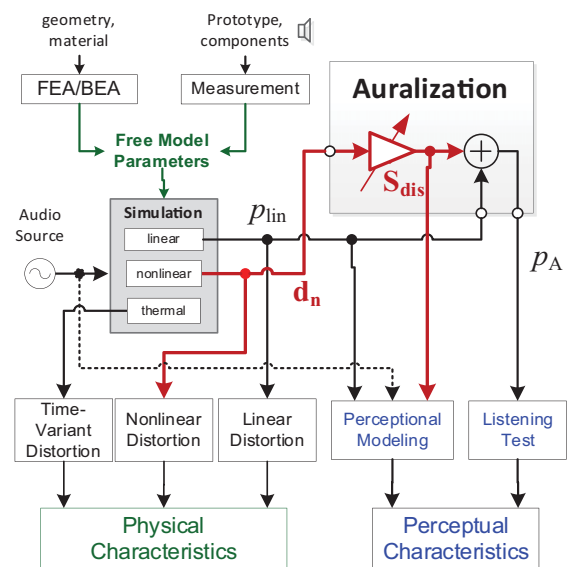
geometry, material

Prototype, components

FEA/BEA

Measurement

Auralization

Free Model Parameters

$S_{dis}$

Simulation

$p_{\text{lin}}$

Audio Source

linear

nonlinear

thermal

$\mathbf{d_n}$

$p_{\text{A}}$

Time-Variant Distortion

Nonlinear Distortion

Linear Distortion

Perceptional Modeling

Listening Test

Physical Characteristics

Perceptual Characteristics